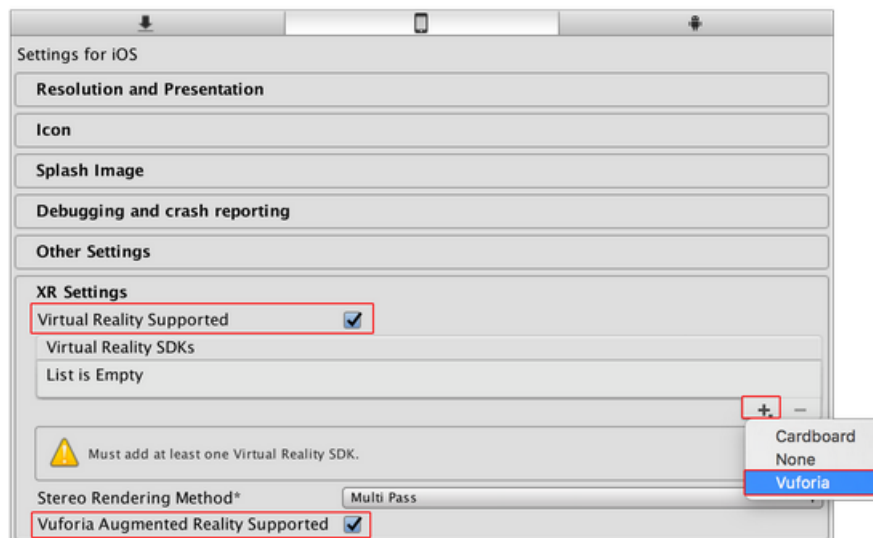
Settings for iOS

Resolution and Presentation

Icon

Splash Image

Debugging and crash reporting

Other Settings

XR Settings

Virtual Reality Supported

Virtual Reality SDKs

List is Empty

+ −

Must add at least one Virtual Reality SDK.

Cardboard

None

Vuforia

Stereo Rendering Method*

Multi Pass

Vuforia Augmented Reality Supported